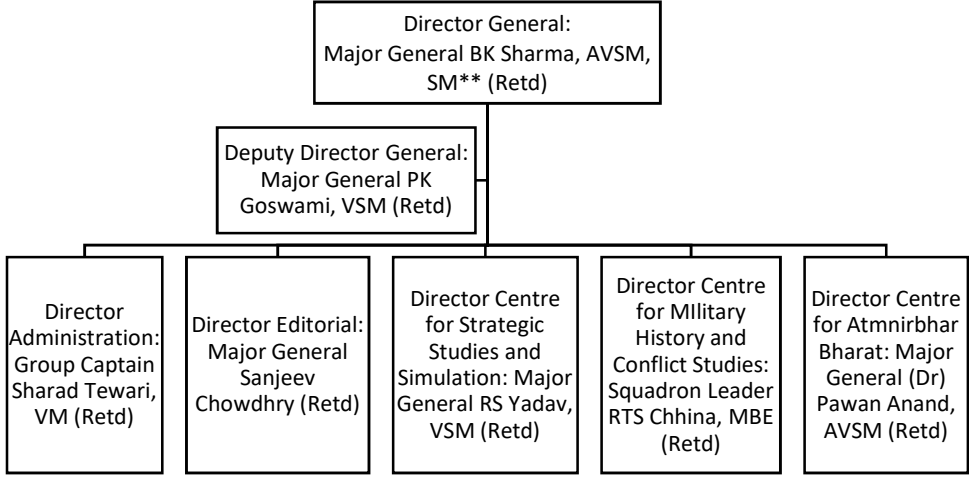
Director General: Major General BK Sharma, AVSM, SM** (Retd)

Deputy Director General: Major General PK Goswami, VSM (Retd)

Director Administration: Group Captain Sharad Tewari, VM (Retd)

Director Editorial: Major General Sanjeev Chowdhry (Retd)

Director Centre for Strategic Studies and Simulation: Major General RS Yadav, VSM (Retd)

Director Centre for MIlitary History and Conflict Studies: Squadron Leader RTS Chhina, MBE (Retd)

Director Centre for Atmnirbhar Bharat: Major General (Dr) Pawan Anand, AVSM (Retd)